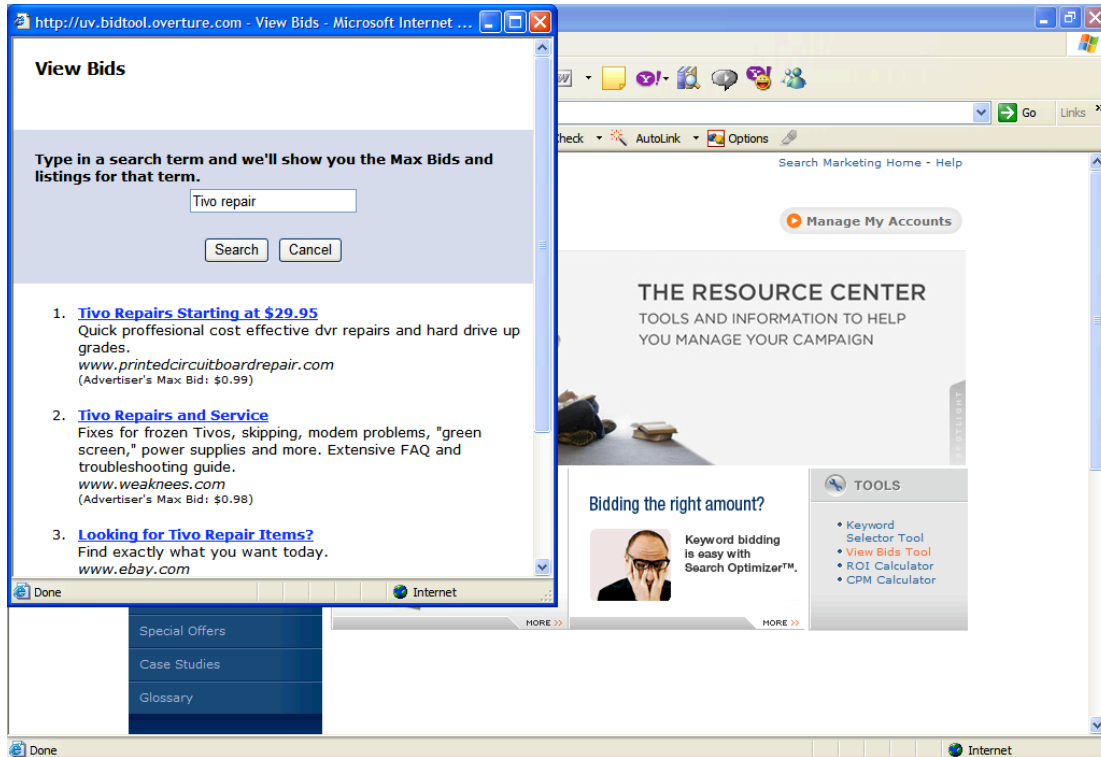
http://uv.bidtool.overture.com - View Bids - Microsoft Internet ...

View Bids

Type in a search term and we'll show you the Max Bids and listings for that term.

Tivo repair

Search Cancel

1. Tivo Repairs Starting at $29.95
Quick proffesional cost effective dvr repairs and hard drive up grades.
www.printedcircuitboardrepair.com
(Advertiser's Max Bid: $0.99)

2. Tivo Repairs and Service
Fixes for frozen Tivos, skipping, modem problems, "green screen," power supplies and more. Extensive FAQ and troubleshooting guide.
www.weaknees.com
(Advertiser's Max Bid: $0.98)

3. Looking for Tivo Repair Items?
Find exactly what you want today.
www.ebay.com

Done Internet

Go Links

heck AutoLink Options

Search Marketing Home - Help

Manage My Accounts

THE RESOURCE CENTER
TOOLS AND INFORMATION TO HELP YOU MANAGE YOUR CAMPAIGN

SPOTLIGHT

Bidding the right amount?

Keyword bidding is easy with Search Optimizer™.

MORE

TOOLS

• Keyword Selector Tool
• View Bids Tool
• ROI Calculator
• CPM Calculator

MORE

Special Offers

Case Studies

Glossary

Done Internet